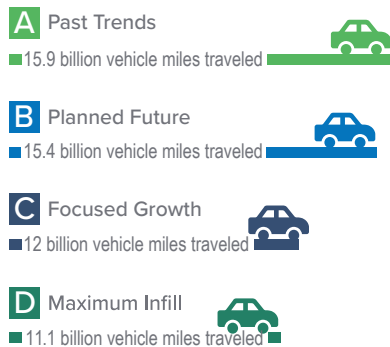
A Past Trends
15.9 billion vehicle miles traveled

B Planned Future
15.4 billion vehicle miles traveled

C Focused Growth
12 billion vehicle miles traveled

D Maximum Infill
11.1 billion vehicle miles traveled